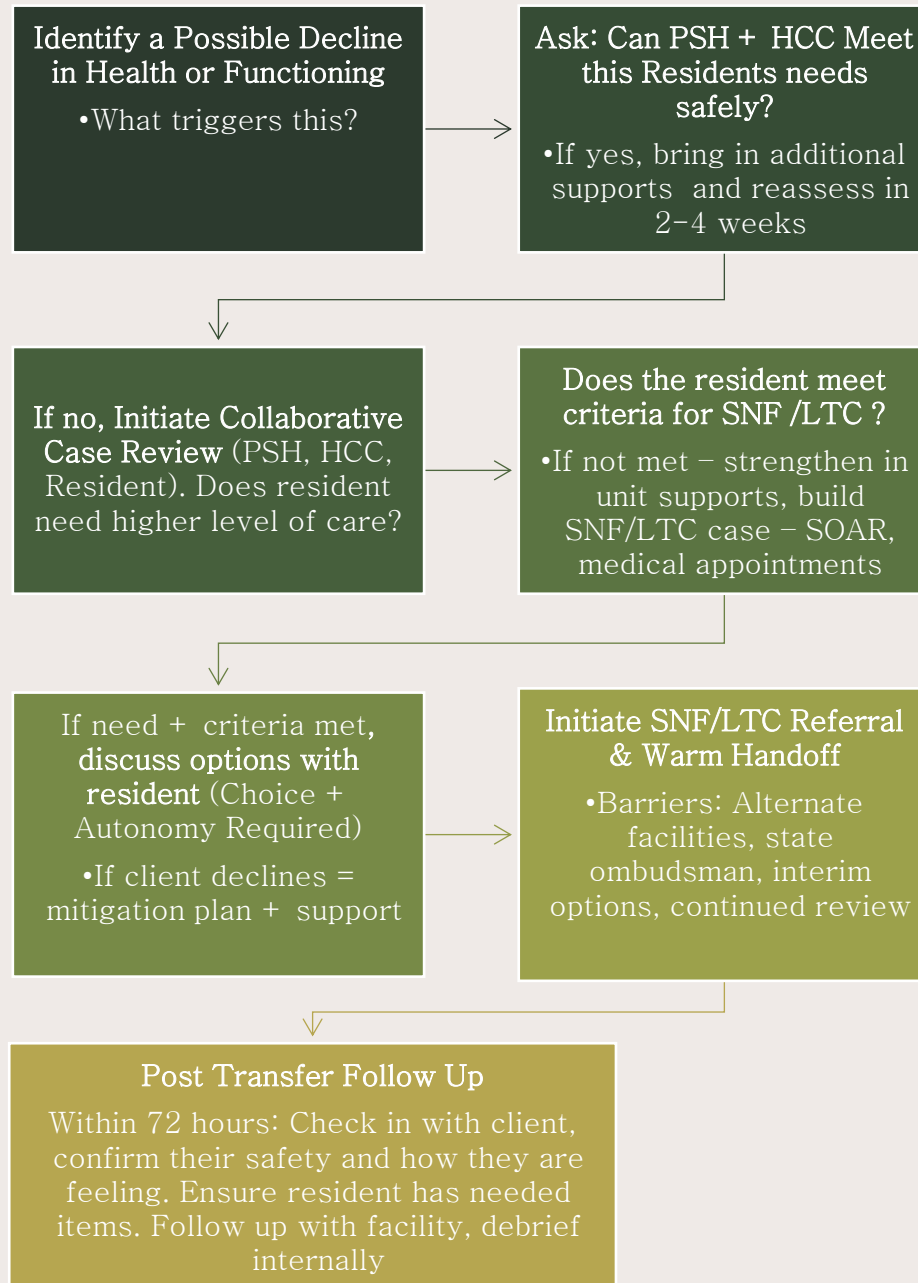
Identify a Possible Decline in Health or Functioning

•What triggers this?

Ask: Can PSH + HCC Meet this Residents needs safely?

•If yes, bring in additional supports and reassess in 2-4 weeks

If no, Initiate Collaborative Case Review (PSH, HCC, Resident). Does resident need higher level of care?

Does the resident meet criteria for SNF /LTC ?

•If not met – strengthen in unit supports, build SNF/LTC case – SOAR, medical appointments

If need + criteria met, discuss options with resident (Choice + Autonomy Required)

•If client declines = mitigation plan + support

Initiate SNF/LTC Referral & Warm Handoff

•Barriers: Alternate facilities, state ombudsman, interim options, continued review

Post Transfer Follow Up

Within 72 hours: Check in with client, confirm their safety and how they are feeling. Ensure resident has needed items. Follow up with facility, debrief internally